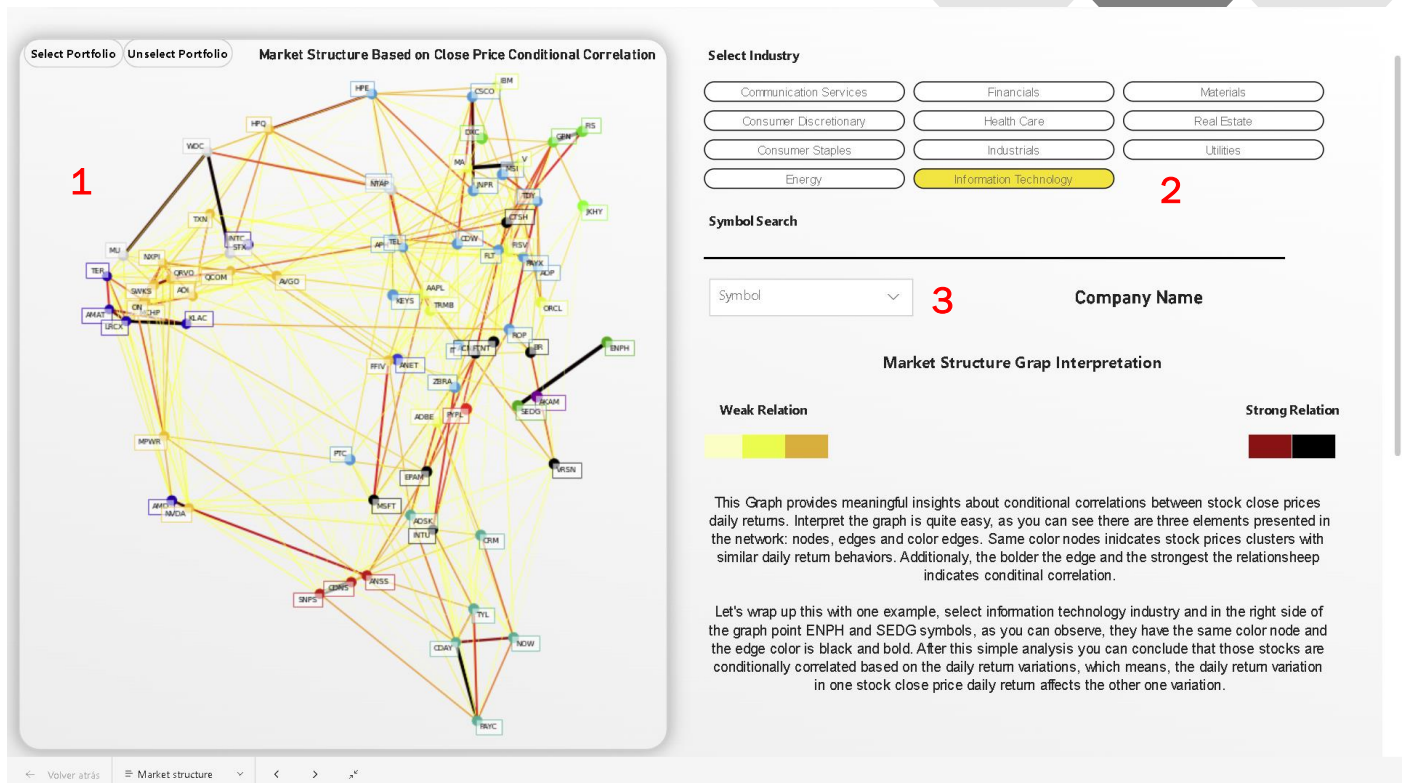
Select Portfolio Unselect Portfolio Market Structure Based on Close Price Conditional Correlation

1

HPE IBM CSCO HPQ DXC GRN RS WDC MA V MSI NTAP JNPR TDY KHY CTSH TXN INTC STX API TEL CDW FISV MU NXPI FLT PAYX TER QRVO QCOM ADP ADI AVGO SWKS AAPL ON KEYS TRMB CHIP ORCL AMAT KLAC LRCX ROP ENPH IT FNT BR ICE FFIV ANET ZBRA ADBE PYPL SEDG JKAM MPWR PTC VRSN EPAM MSFT AMD NVDA ADSK INTU CRM ANSS CDNS SNPS TYL NOW CDAY PAYC

Select Industry

Communication Services | Financials | Materials
Consumer Discretionary | Health Care | Real Estate
Consumer Staples | Industrials | Utilities
Energy | Information Technology

2

Symbol Search

Symbol

3

Company Name

Market Structure Grap Interpretation

Weak Relation

Strong Relation

This Graph provides meaningful insights about conditional correlations between stock close prices daily returns. Interpret the graph is quite easy, as you can see there are three elements presented in the network: nodes, edges and color edges. Same color nodes inidcates stock prices clusters with similar daily return behaviors. Additionaly, the bolder the edge and the strongest the relationsheep indicates conditinal correlation.

Let's wrap up this with one example, select information technology industry and in the right side of the graph point ENPH and SEDG symbols, as you can observe, they have the same color node and the edge color is black and bold. After this simple analysis you can conclude that those stocks are conditionally correlated based on the daily return variations, which means, the daily return variation in one stock close price daily return affects the other one variation.

← Volver atrás | Market structure | < | >